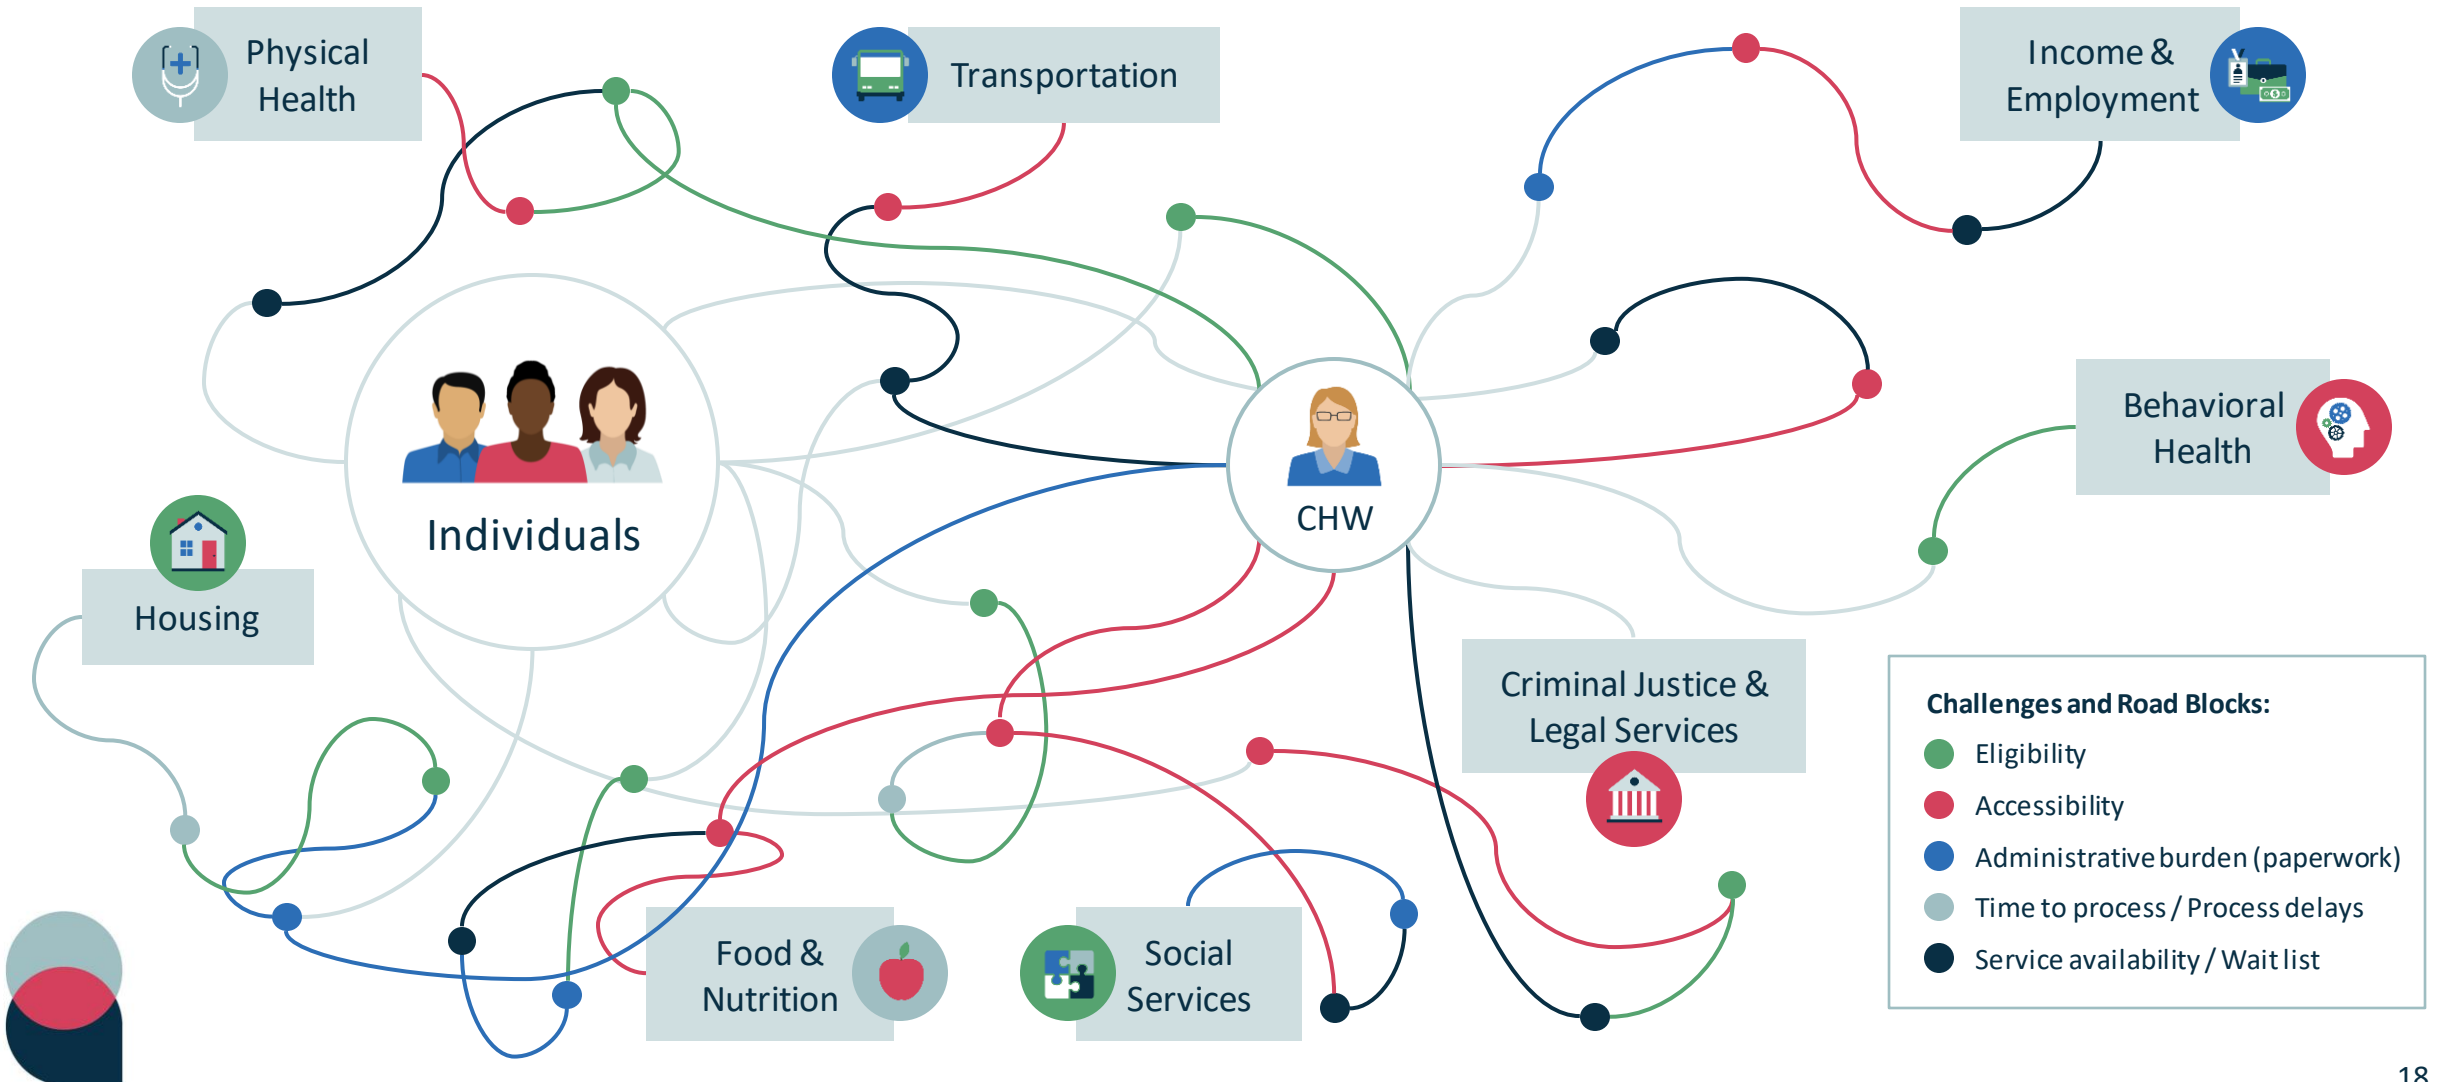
Physical Health

Transportation

Income & Employment

Individuals

CHW

Behavioral Health

Housing

Criminal Justice & Legal Services

Challenges and Road Blocks:
Eligibility
Accessibility
Administrative burden (paperwork)
Time to process / Process delays
Service availability / Wait list

Food & Nutrition

Social Services

18